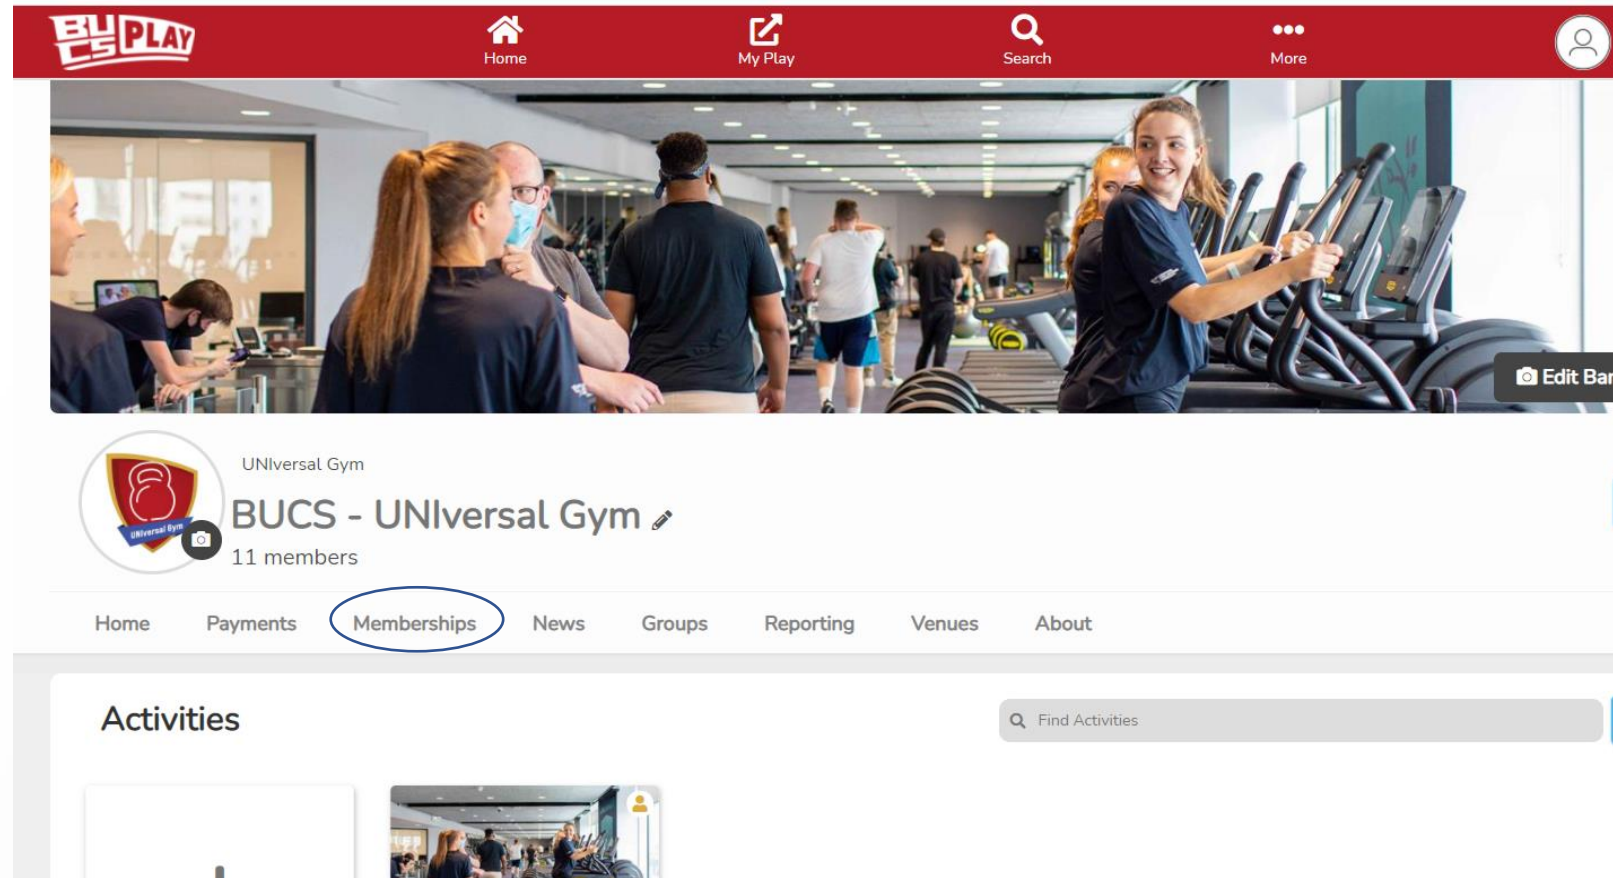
BUCS PLAY

Home My Play Search More

Edit Bar

UNIversal Gym

BUCS - UNIversal Gym

11 members

UNIversal Gym

Home Payments Memberships News Groups Reporting Venues About

Activities

Find Activities